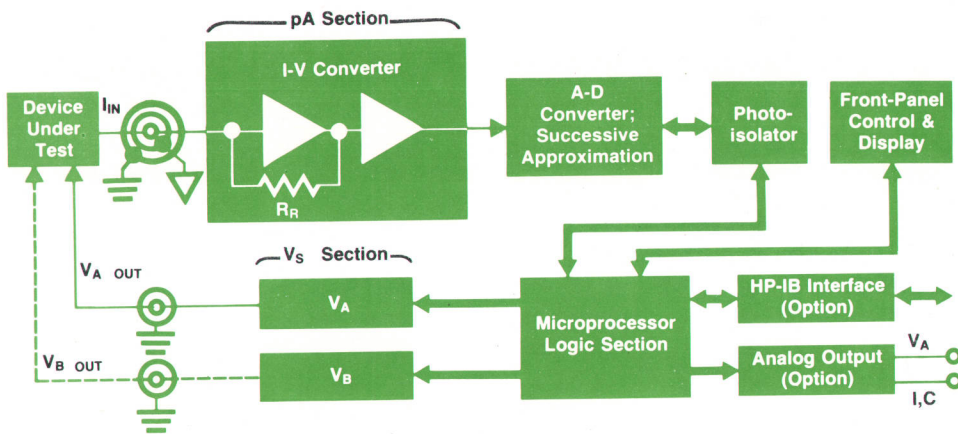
pA Section

Device Under Test

$I_{IN}$

I-V Converter

$R_R$

A-D Converter; Successive Approximation

Photo-isolator

Front-Panel Control & Display

$V_A$ OUT

$V_S$ Section

$V_A$

$V_B$ OUT

$V_B$

Microprocessor Logic Section

HP-IB Interface (Option)

Analog Output (Option)

$V_A$

I,C